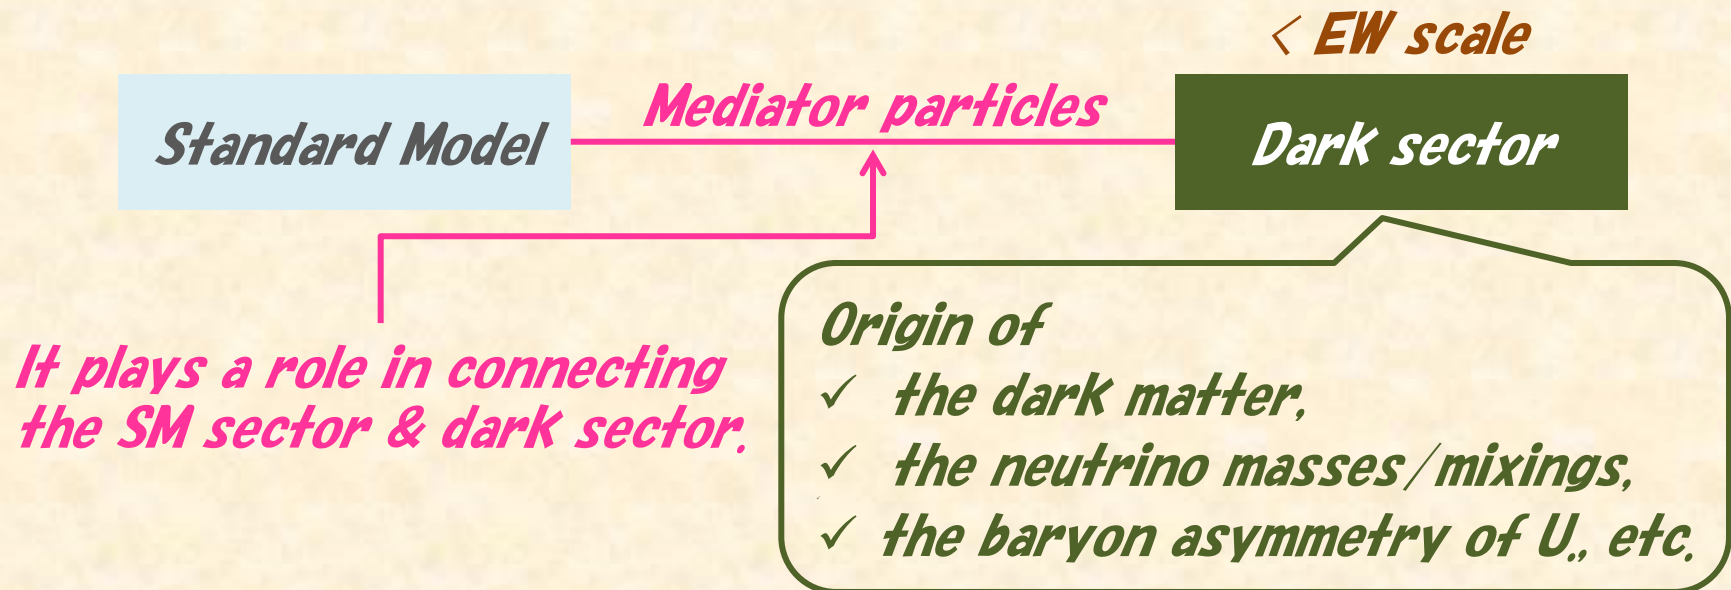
< EW scale

Standard Model

Mediator particles

Dark sector

It plays a role in connecting the SM sector & dark sector.

Origin of
✓ the dark matter,
✓ the neutrino masses/mixings,
✓ the baryon asymmetry of U., etc.